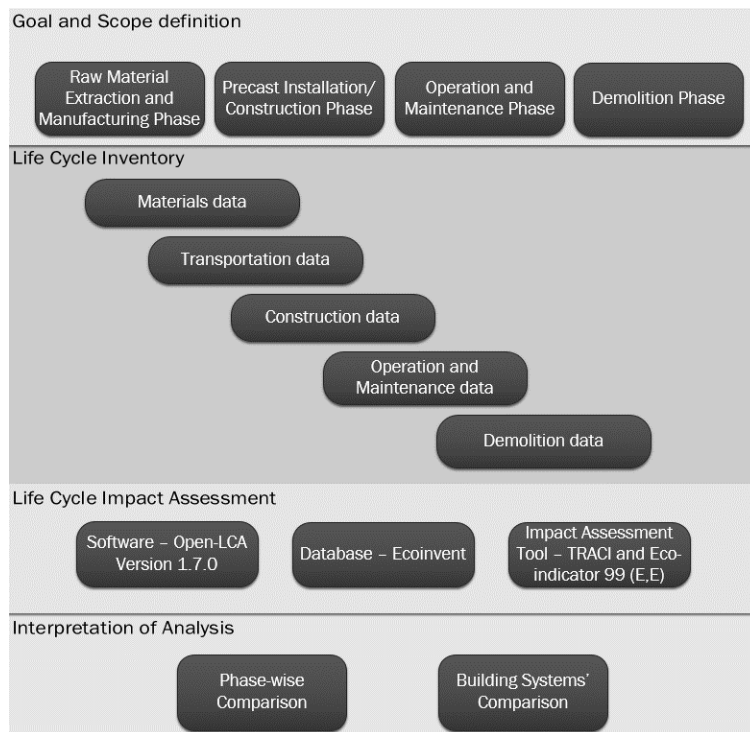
Goal and Scope definition

Raw Material Extraction and Manufacturing Phase

Precast Installation/ Construction Phase

Operation and Maintenance Phase

Demolition Phase

Life Cycle Inventory

Materials data

Transportation data

Construction data

Operation and Maintenance data

Demolition data

Life Cycle Impact Assessment

Software – Open-LCA Version 1.7.0

Database – Ecoinvent

Impact Assessment Tool – TRACI and Eco-indicator 99 (E,E)

Interpretation of Analysis

Phase-wise Comparison

Building Systems' Comparison